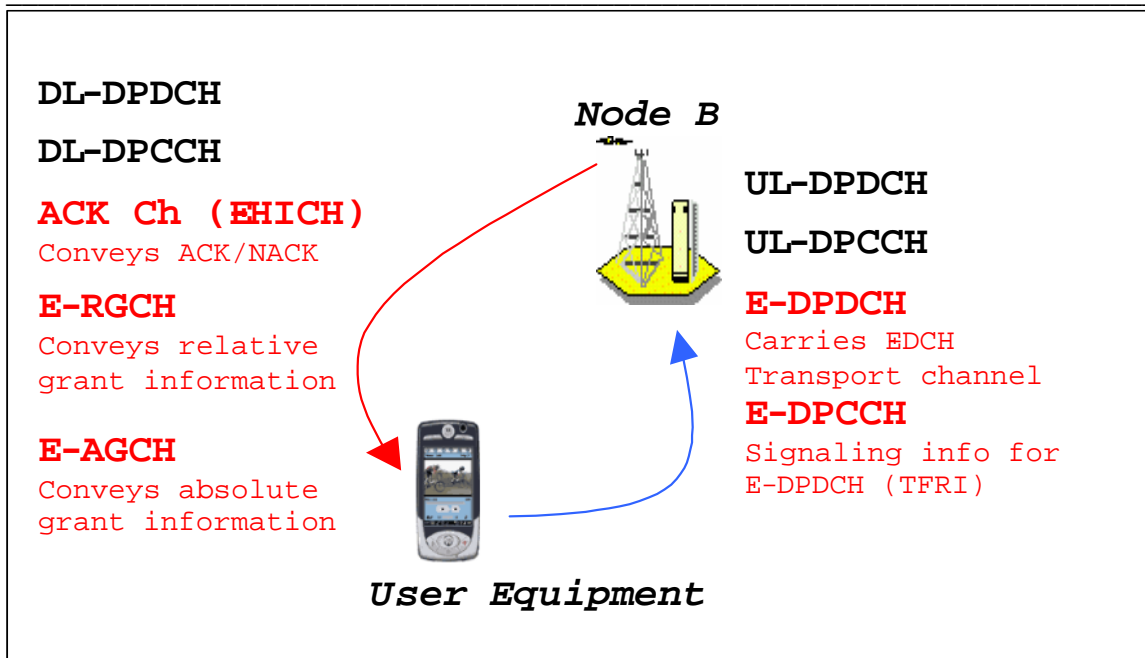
DL-DPDCH

DL-DPCCH

ACK Ch (EHICH)
Conveys ACK/NACK

E-RGCH
Conveys relative grant information

E-AGCH
Conveys absolute grant information

Node B

UL-DPDCH

UL-DPCCH

E-DPDCH
Carries EDCH Transport channel

E-DPCCH
Signaling info for E-DPDCH (TFRI)

User Equipment